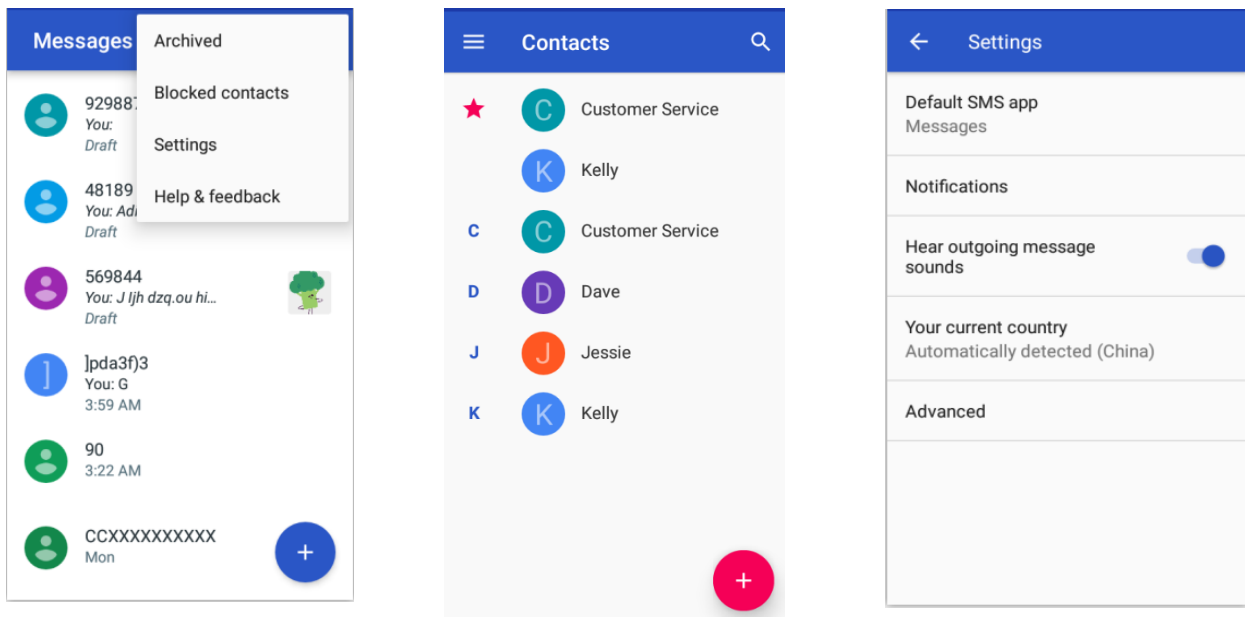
Messages

Archived

Blocked contacts

Settings

Help & feedback

92988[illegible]
You:
Draft

48189
You: Ad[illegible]
Draft

569844
You: J Ijh dzq.ou hi...
Draft

]
]pda3f)3
You: G
3:59 AM

90
3:22 AM

CCXXXXXXXXXX
Mon

+

Contacts

C Customer Service

K Kelly

C
C Customer Service

D
D Dave

J
J Jessie

K
K Kelly

+

Settings

Default SMS app
Messages

Notifications

Hear outgoing message sounds

Your current country
Automatically detected (China)

Advanced